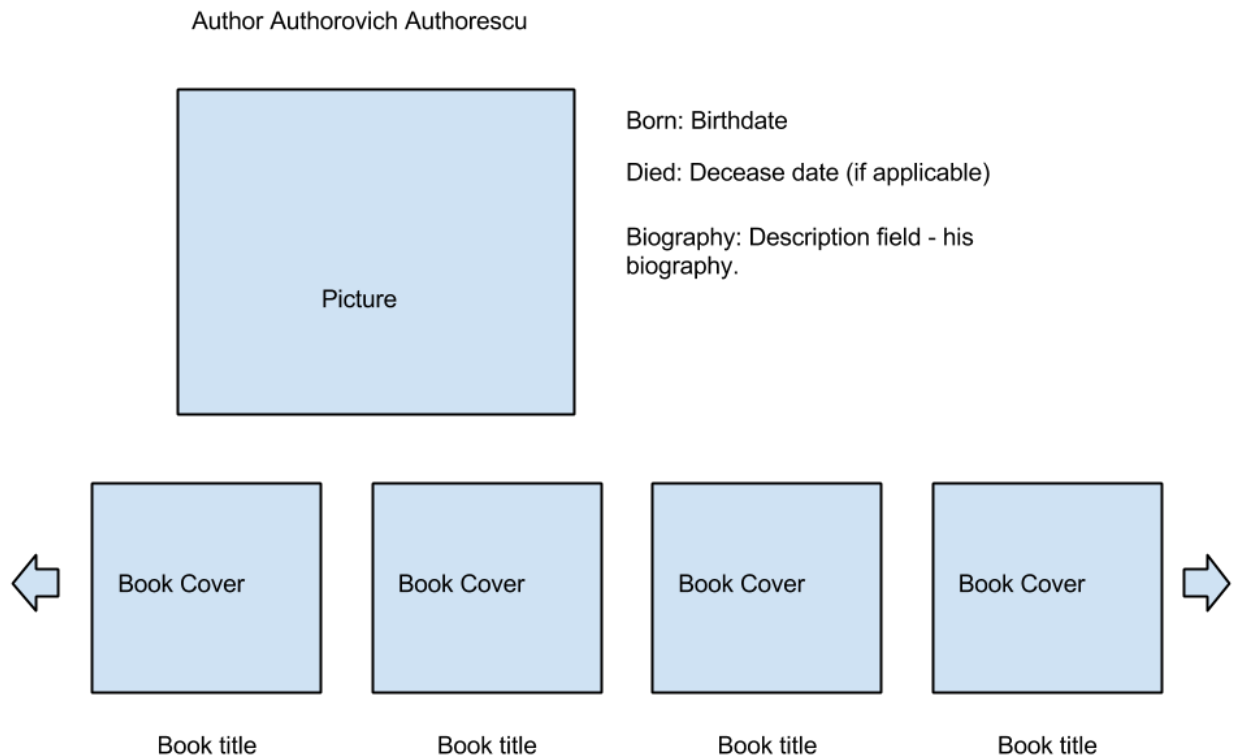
Author Authorovich Authorescu

Picture

Born: Birthdate

Died: Decease date (if applicable)

Biography: Description field - his biography.

Book Cover

Book title

Book Cover

Book title

Book Cover

Book title

Book Cover

Book title